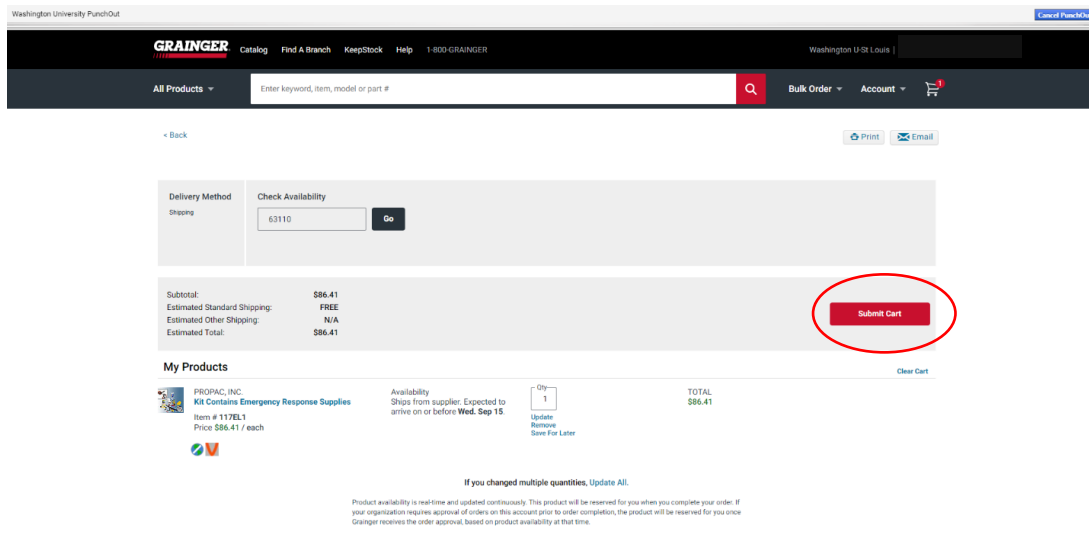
Washington University PunchOut

Cancel PunchOut

GRAINGER Catalog Find A Branch KeepStock Help 1-800-GRAINGER

Washington U-St Louis |

All Products

Enter keyword, item, model or part #

Bulk Order Account 1

< Back

Print Email

Delivery Method
Shipping

Check Availability
63110
Go

| | |
|---|---|
| Subtotal: | $86.41 |
| Estimated Standard Shipping: | FREE |
| Estimated Other Shipping: | N/A |
| Estimated Total: | $86.41 |

Submit Cart

My Products

Clear Cart

PROPAC, INC.
Kit Contains Emergency Response Supplies
Item # 117EL1
Price $86.41 / each

Availability
Ships from supplier. Expected to arrive on or before Wed. Sep 15.

Qty
1
Update
Remove
Save For Later

TOTAL
$86.41

If you changed multiple quantities, Update All.

Product availability is real-time and updated continuously. This product will be reserved for you when you complete your order. If your organization requires approval of orders on this account prior to order completion, the product will be reserved for you once Grainger receives the order approval, based on product availability at that time.